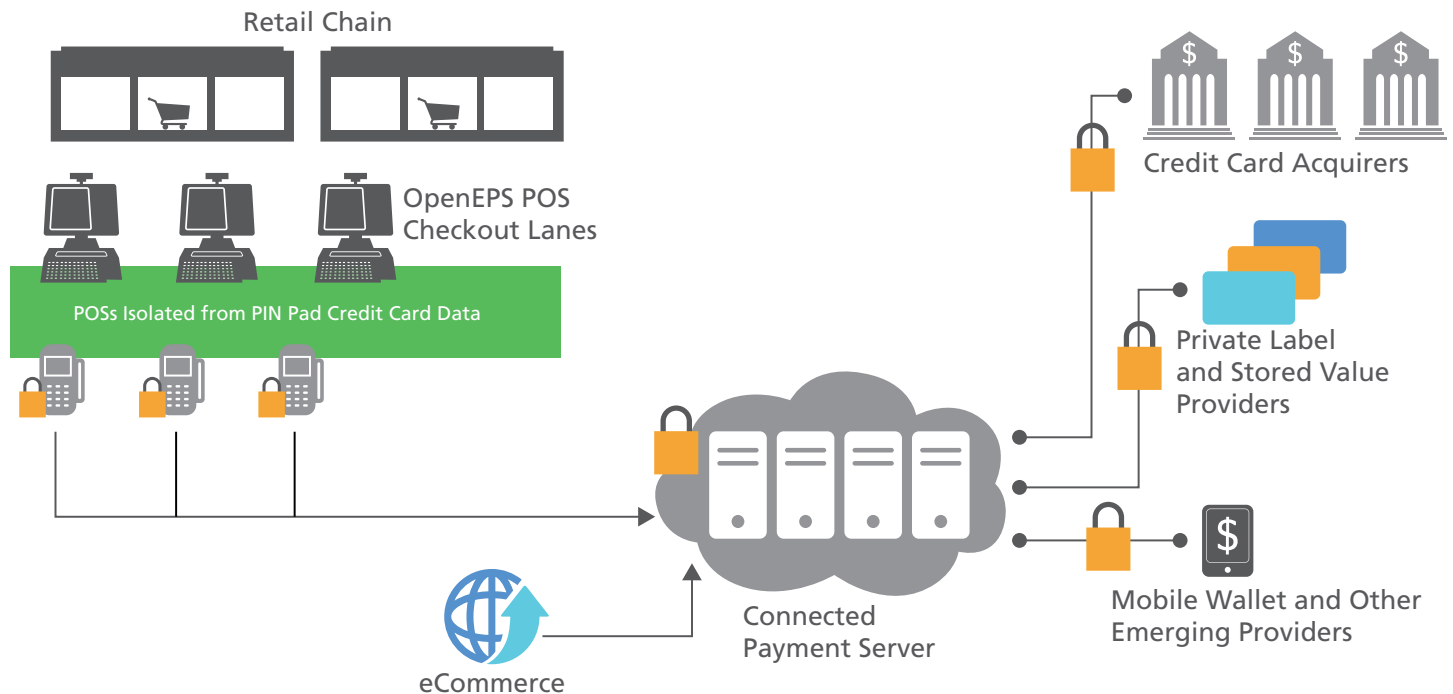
Retail Chain

OpenEPS POS Checkout Lanes

POSs Isolated from PIN Pad Credit Card Data

Credit Card Acquirers

$

$

$

Private Label and Stored Value Providers

Mobile Wallet and Other Emerging Providers

$

Connected Payment Server

eCommerce